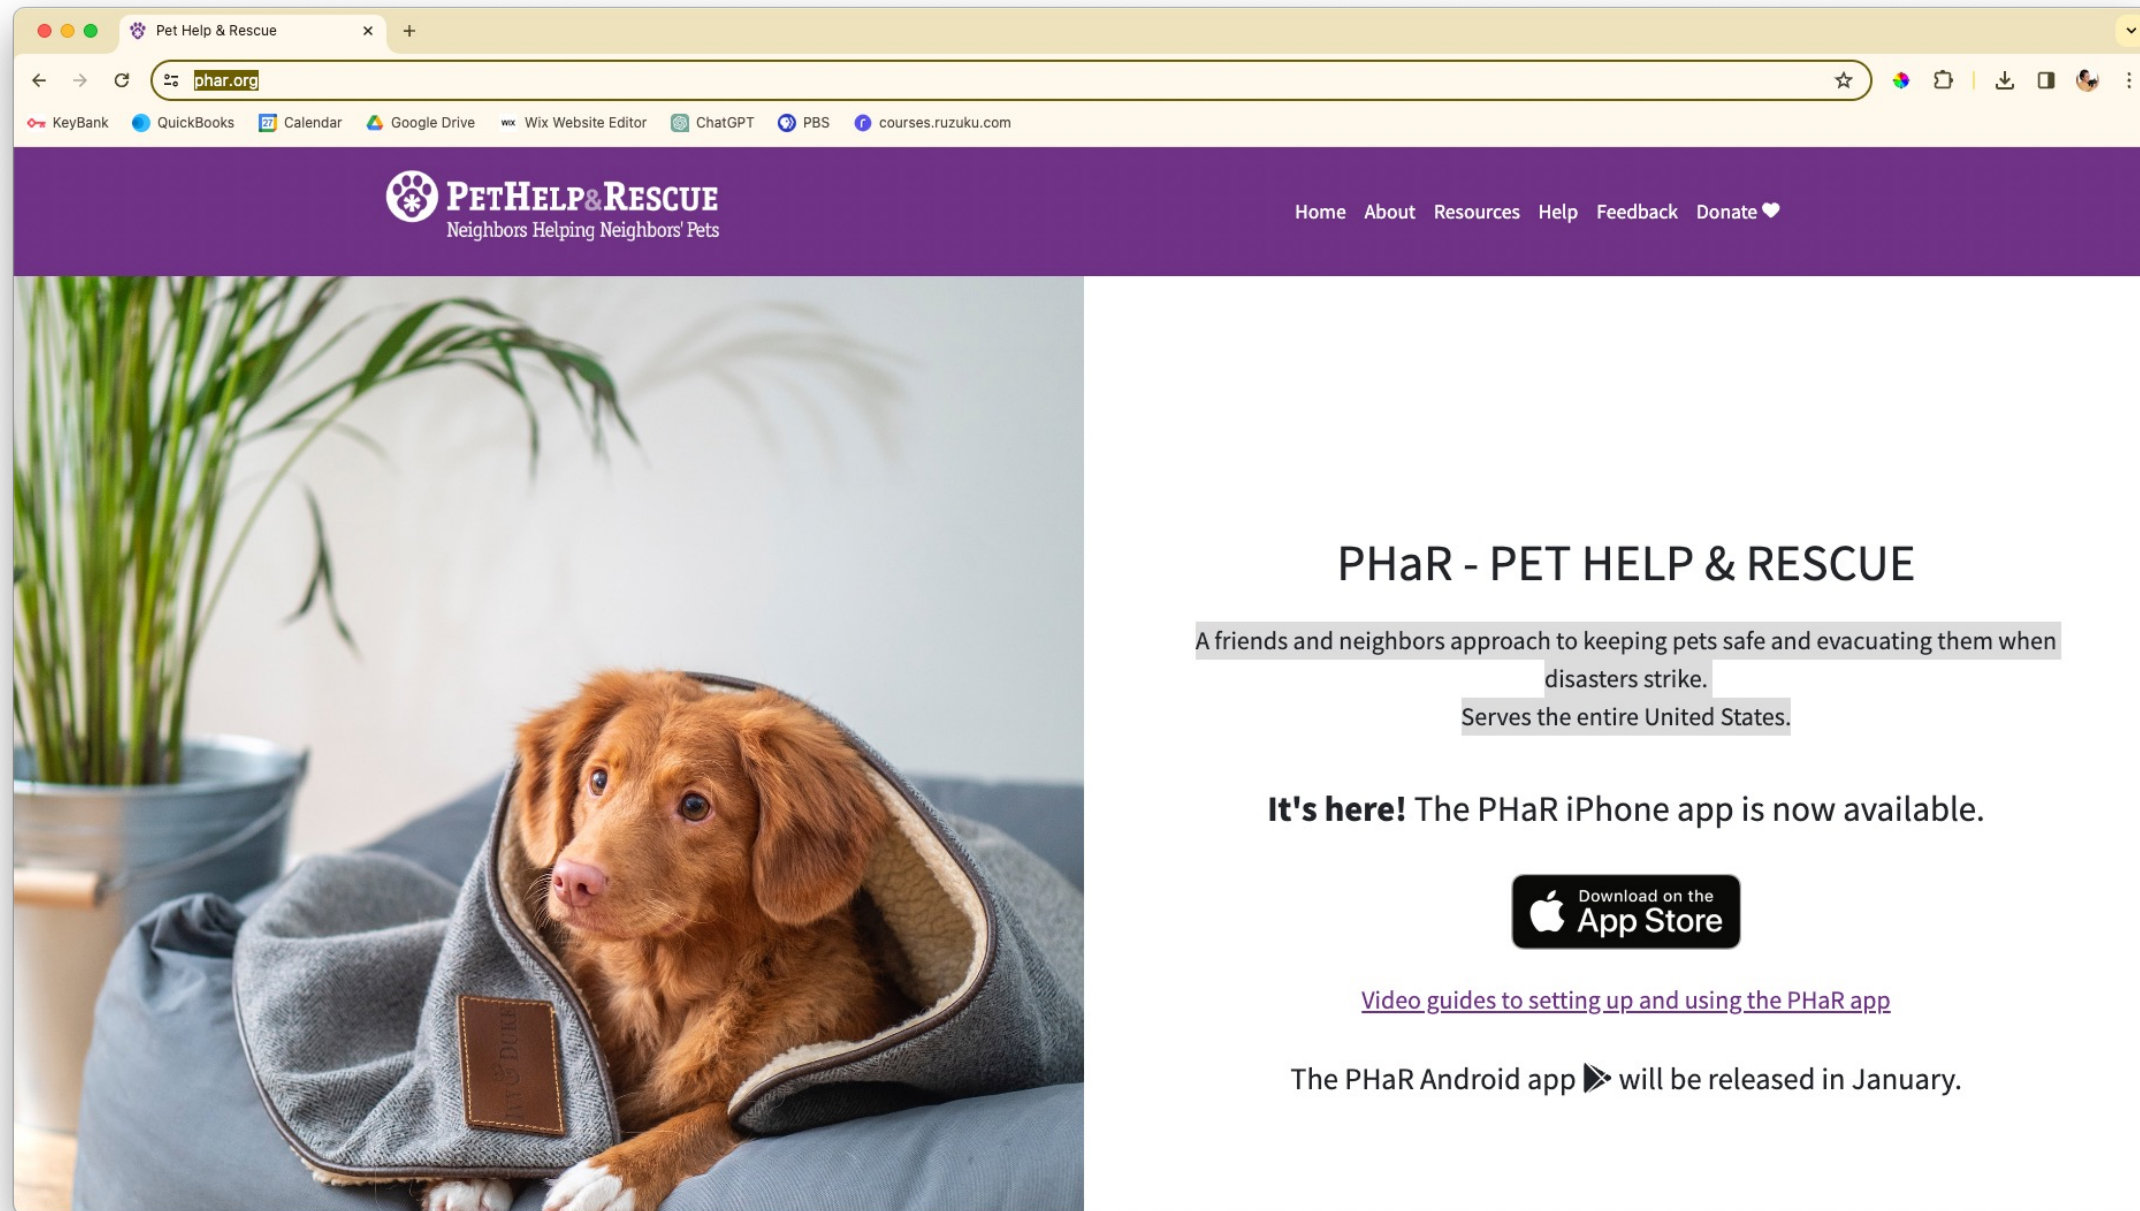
Pet Help & Rescue

phar.org

KeyBank QuickBooks Calendar Google Drive Wix Website Editor ChatGPT PBS courses.ruzuku.com

PETHELP&RESCUE
Neighbors Helping Neighbors' Pets

Home About Resources Help Feedback Donate

PHaR - PET HELP & RESCUE

A friends and neighbors approach to keeping pets safe and evacuating them when disasters strike.
Serves the entire United States.

**It's here!** The PHaR iPhone app is now available.

Download on the App Store

Video guides to setting up and using the PHaR app

The PHaR Android app will be released in January.